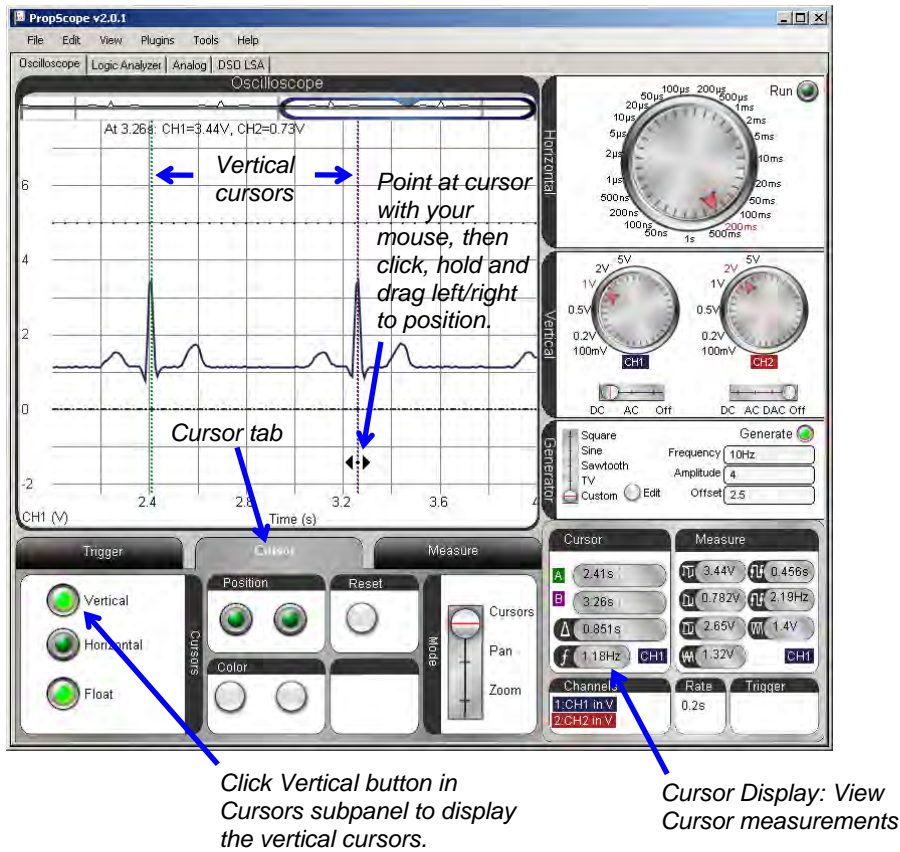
PropScope v2.0.1

File Edit View Plugins Tools Help

Oscilloscope | Logic Analyzer | Analog | DSO LSA

Oscilloscope

At 3.26s: CH1=3.44V, CH2=0.73V

Vertical cursors

Point at cursor with your mouse, then click, hold and drag left/right to position.

6

4

2

0

-2

Cursor tab

2.4 2.8 3.2 3.6 4

CH1 (V) Time (s)

Horizontal

Run

100µs 200µs 50µs 500µs 20µs 1ms 10µs 2ms 5µs 5ms 2µs 10ms 1µs 20ms 500ns 50ms 200ns 100ms 100ns 200ms 50ns 1s 500ms

Vertical

5V 2V 1V 0.5V 0.2V 100mV CH1

5V 2V 1V 0.5V 0.2V 100mV CH2

DC AC Off

DC AC DAC Off

Generator

Square Sine Sawtooth TV Custom Edit

Generate

Frequency 10Hz

Amplitude 4

Offset 2.5

Trigger Cursor Measure

Vertical

Horizontal

Float

Cursors

Position

Reset

Color

Mode

Cursors

Pan

Zoom

Cursor

A 2.41s

B 3.26s

Δ 0.851s

f 1.18Hz CH1

Measure

3.44V 0.456s

0.782V 2.19Hz

2.65V 1.4V

1.32V CH1

Channels

1:CH1 in V

2:CH2 in V

Rate

0.2s

Trigger

Click Vertical button in Cursors subpanel to display the vertical cursors.

Cursor Display: View Cursor measurements